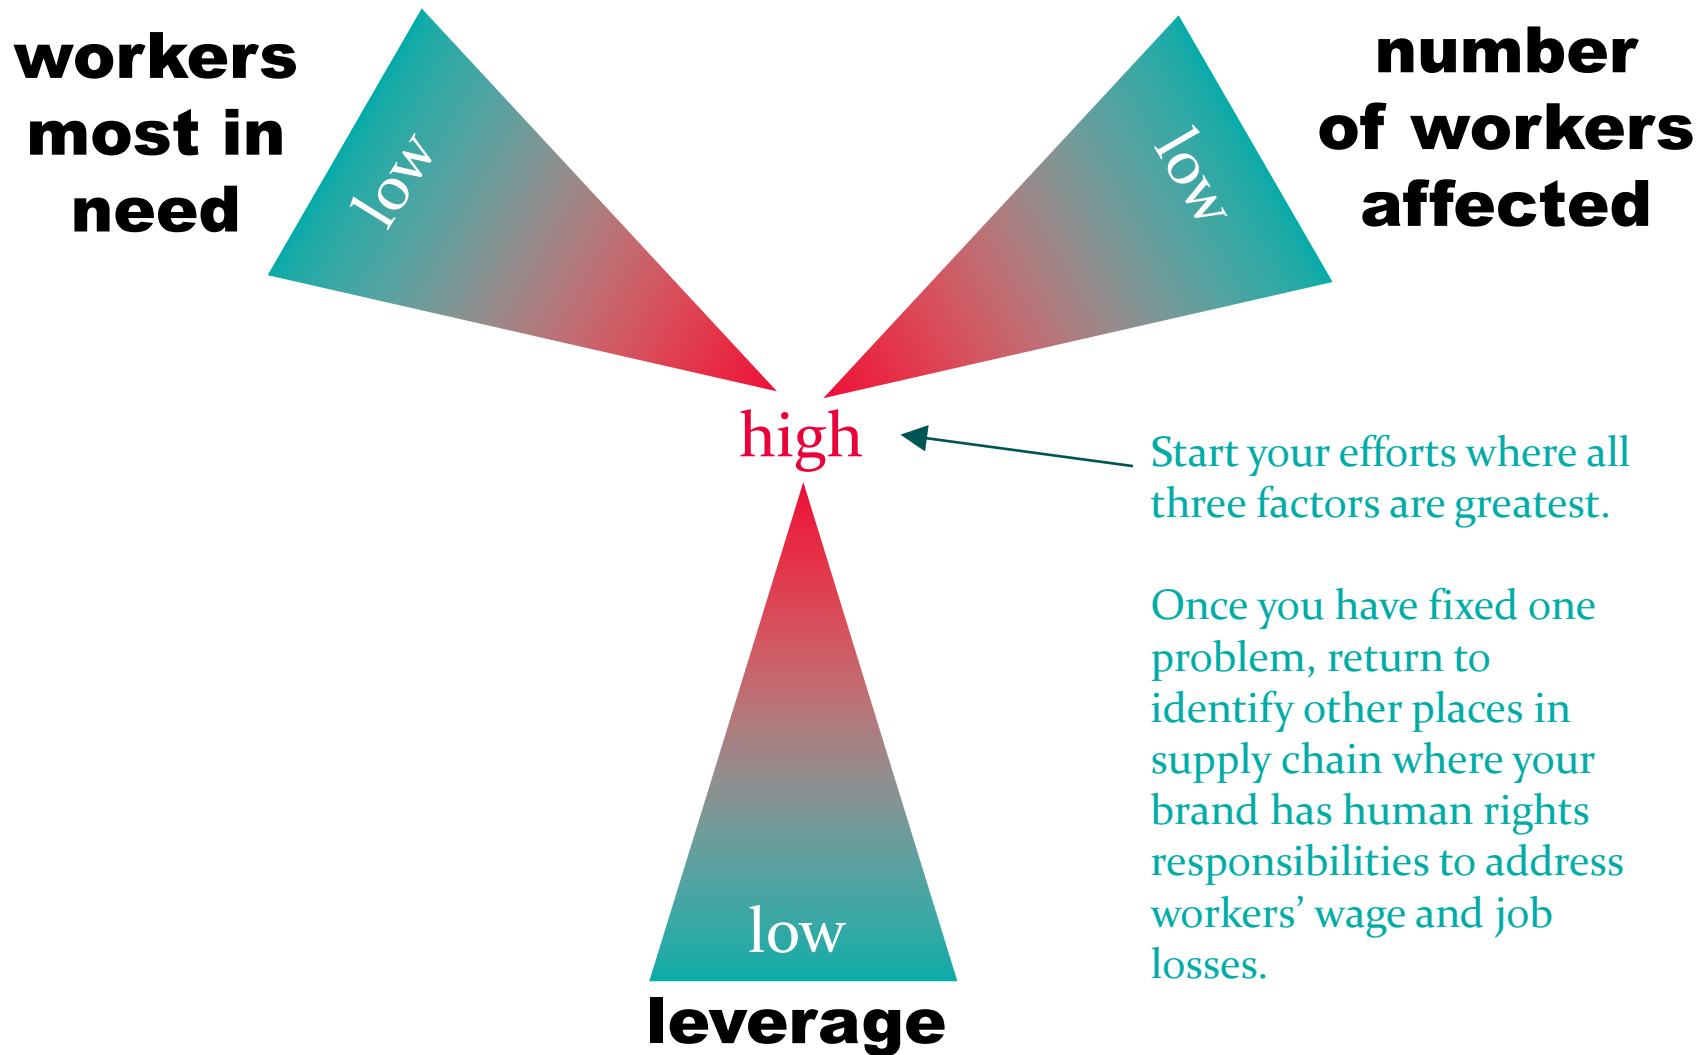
workers most in need

low

number of workers affected

low

high

Start your efforts where all three factors are greatest.

Once you have fixed one problem, return to identify other places in supply chain where your brand has human rights responsibilities to address workers' wage and job losses.

low

leverage